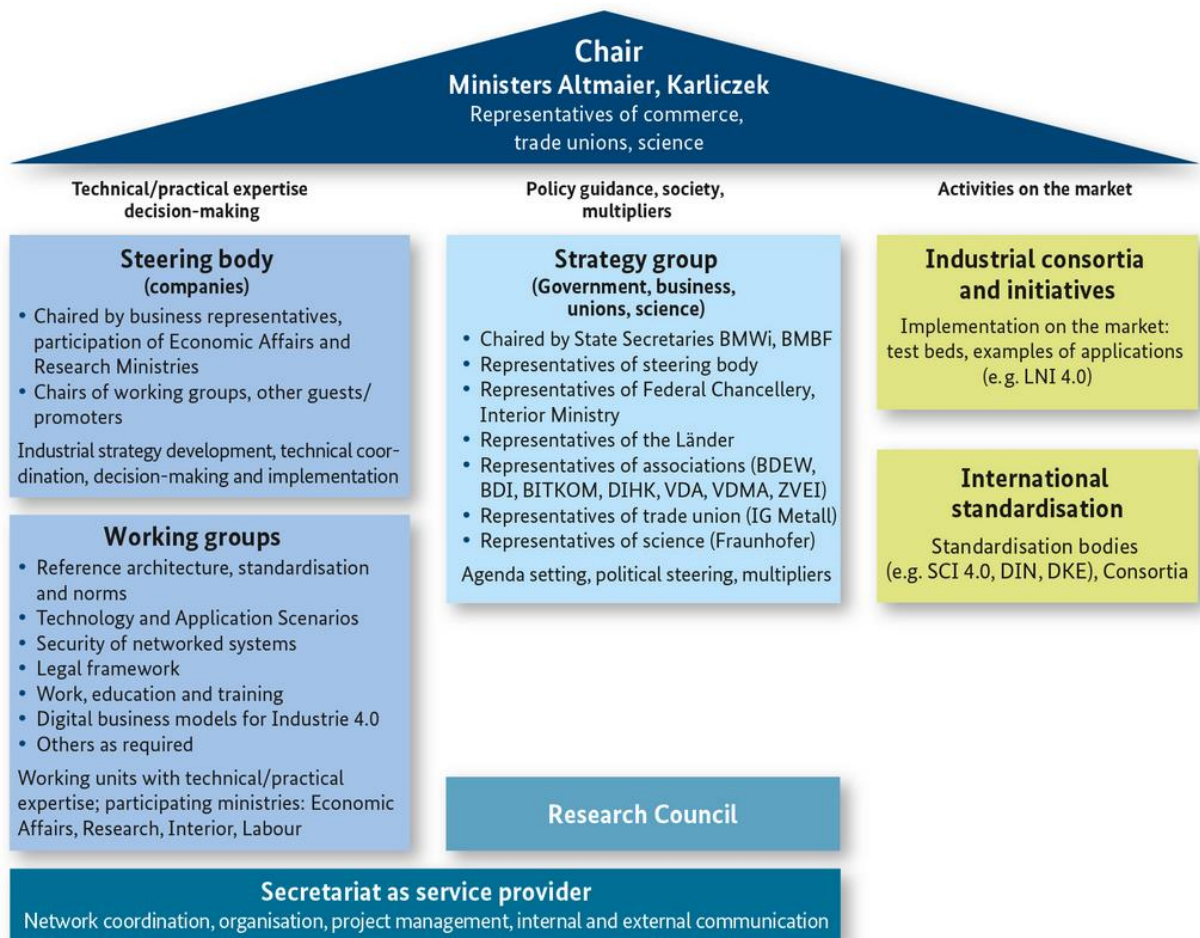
Chair
Ministers Altmaier, Karliczek
Representatives of commerce, trade unions, science

Technical/practical expertise decision-making

Policy guidance, society, multipliers

Activities on the market

Steering body
(companies)
• Chaired by business representatives, participation of Economic Affairs and Research Ministries
• Chairs of working groups, other guests/ promoters
Industrial strategy development, technical coordination, decision-making and implementation

Working groups
• Reference architecture, standardisation and norms
• Technology and Application Scenarios
• Security of networked systems
• Legal framework
• Work, education and training
• Digital business models for Industrie 4.0
• Others as required
Working units with technical/practical expertise; participating ministries: Economic Affairs, Research, Interior, Labour

Strategy group
(Government, business, unions, science)
• Chaired by State Secretaries BMWi, BMBF
• Representatives of steering body
• Representatives of Federal Chancellery, Interior Ministry
• Representatives of the Länder
• Representatives of associations (BDEW, BDI, BITKOM, DIHK, VDA, VDMA, ZVEI)
• Representatives of trade union (IG Metall)
• Representatives of science (Fraunhofer)
Agenda setting, political steering, multipliers

Research Council

Industrial consortia and initiatives
Implementation on the market: test beds, examples of applications (e.g. LNI 4.0)

International standardisation
Standardisation bodies (e.g. SCI 4.0, DIN, DKE), Consortia

Secretariat as service provider
Network coordination, organisation, project management, internal and external communication